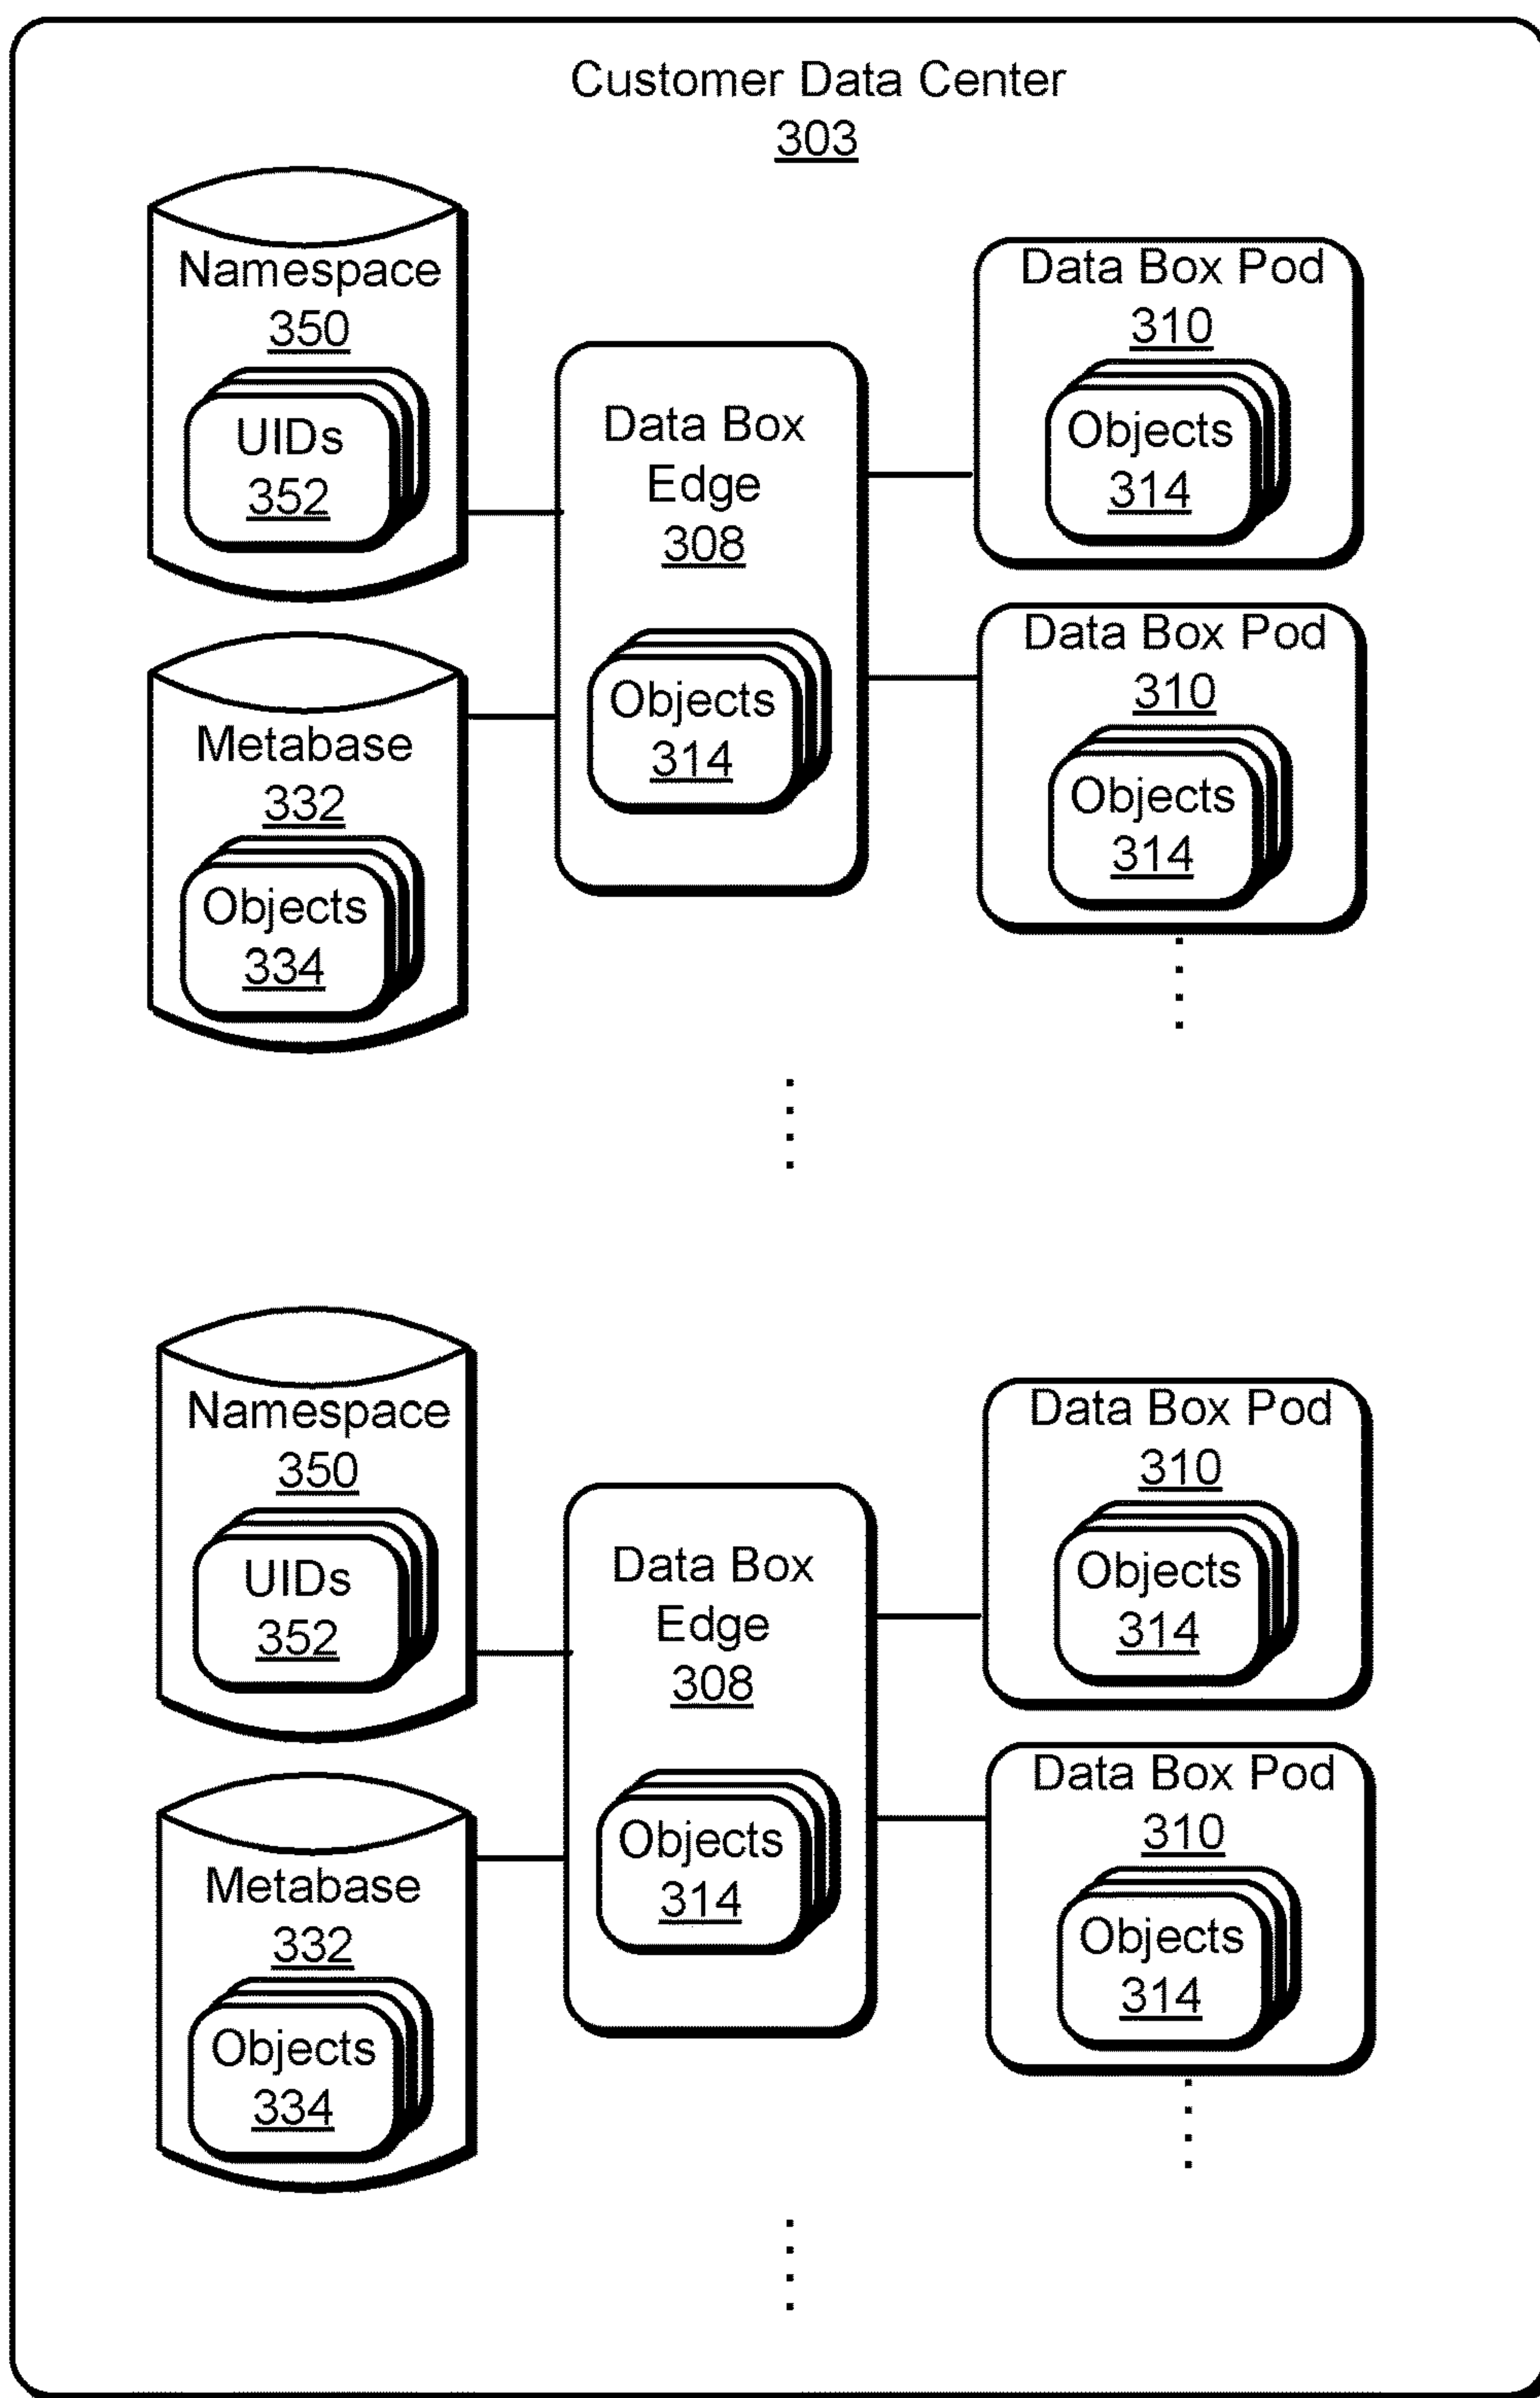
Customer Data Center
303

Namespace
350

UIDs
352

Data Box
Edge
308

Data Box Pod
310

Objects
314

Objects
314

Data Box Pod
310

Objects
314

Metabase
332

Objects
334

Namespace
350

UIDs
352

Data Box
Edge
308

Data Box Pod
310

Objects
314

Objects
314

Data Box Pod
310

Objects
314

Metabase
332

Objects
334